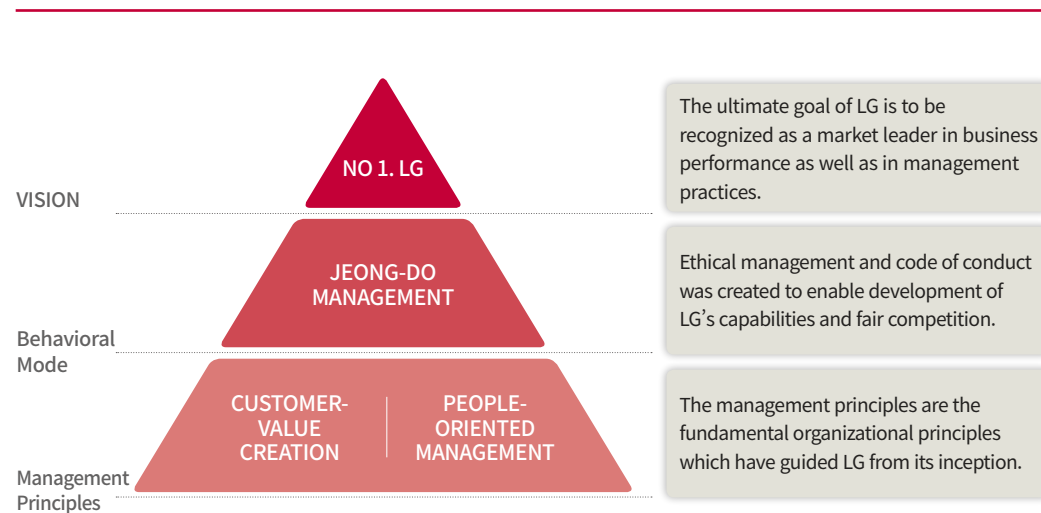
VISION

NO 1. LG

The ultimate goal of LG is to be recognized as a market leader in business performance as well as in management practices.

Behavioral Mode

JEONG-DO MANAGEMENT

Ethical management and code of conduct was created to enable development of LG's capabilities and fair competition.

Management Principles

CUSTOMER-VALUE CREATION

PEOPLE-ORIENTED MANAGEMENT

The management principles are the fundamental organizational principles which have guided LG from its inception.